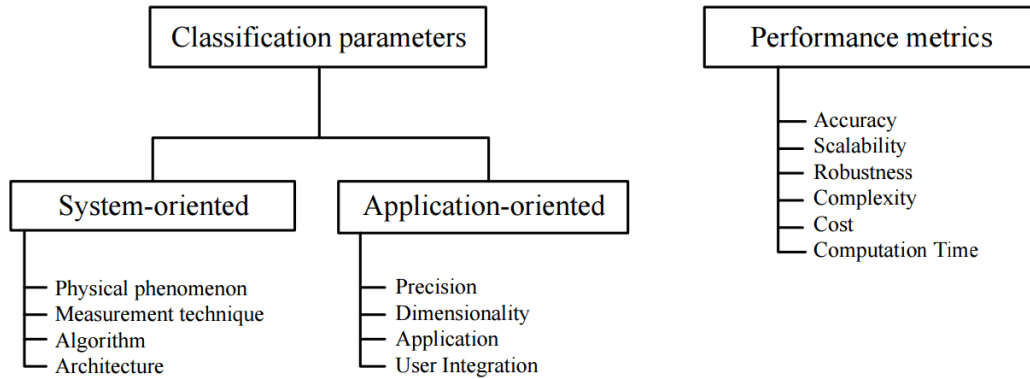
Classification parameters

System-oriented
Physical phenomenon
Measurement technique
Algorithm
Architecture

Application-oriented
Precision
Dimensionality
Application
User Integration

Performance metrics
Accuracy
Scalability
Robustness
Complexity
Cost
Computation Time